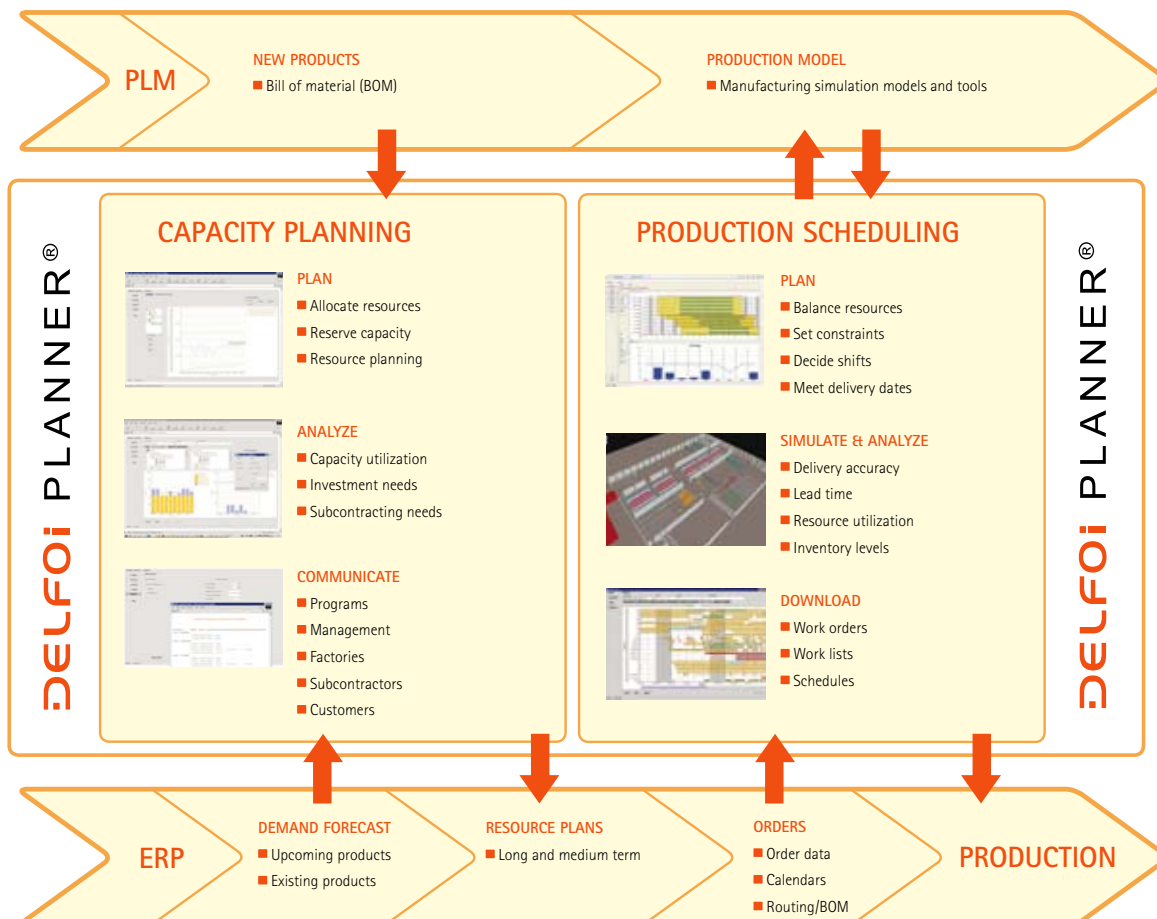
PLM

NEW PRODUCTS
Bill of material (BOM)

PRODUCTION MODEL
Manufacturing simulation models and tools

DELFOi PLANNER®

CAPACITY PLANNING

PLAN
Allocate resources
Reserve capacity
Resource planning

ANALYZE
Capacity utilization
Investment needs
Subcontracting needs

COMMUNICATE
Programs
Management
Factories
Subcontractors
Customers

PRODUCTION SCHEDULING

PLAN
Balance resources
Set constraints
Decide shifts
Meet delivery dates

SIMULATE & ANALYZE
Delivery accuracy
Lead time
Resource utilization
Inventory levels

DOWNLOAD
Work orders
Work lists
Schedules

DELFOi PLANNER®

ERP

DEMAND FORECAST
Upcoming products
Existing products

RESOURCE PLANS
Long and medium term

ORDERS
Order data
Calendars
Routing/BOM

PRODUCTION